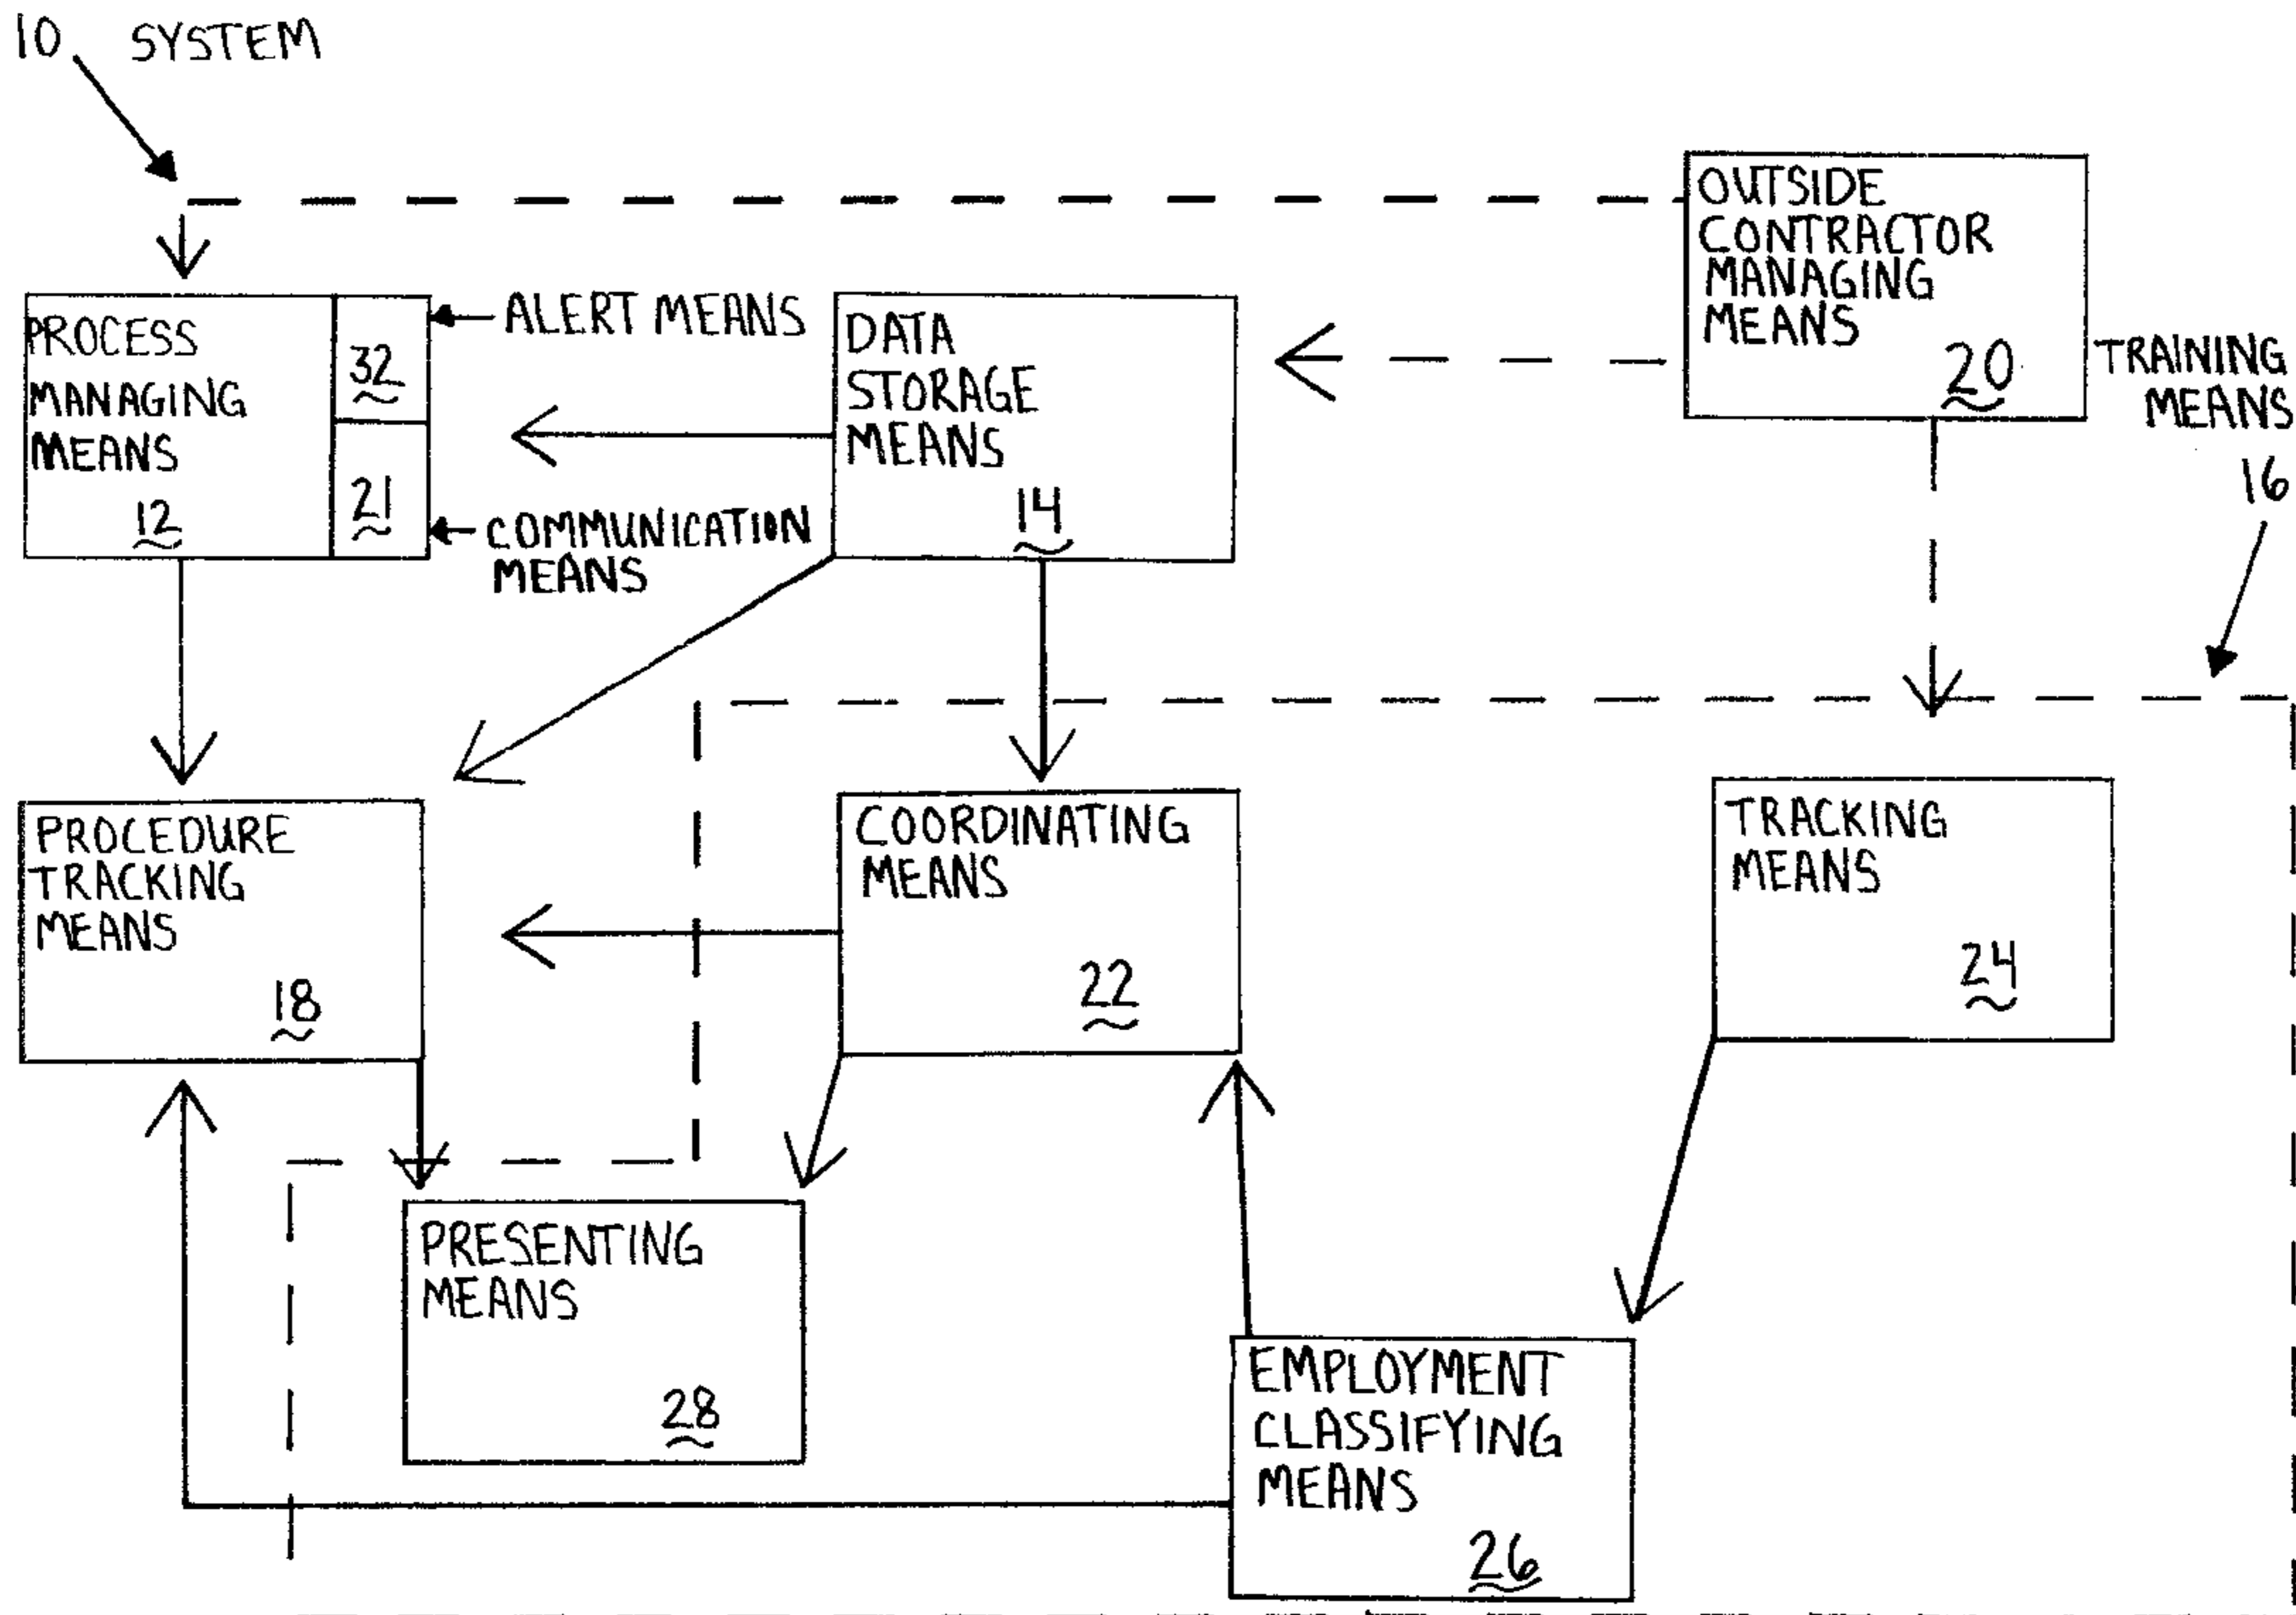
10 SYSTEM

OUTSIDE CONTRACTOR MANAGING MEANS 20

TRAINING MEANS 16

PROCESS MANAGING MEANS 12

32

21

ALERT MEANS

COMMUNICATION MEANS

DATA STORAGE MEANS 14

PROCEDURE TRACKING MEANS 18

COORDINATING MEANS 22

TRACKING MEANS 24

PRESENTING MEANS 28

EMPLOYMENT CLASSIFYING MEANS 26